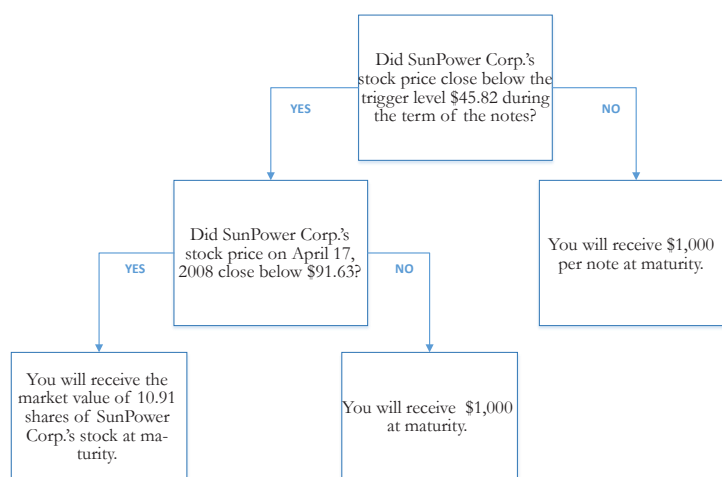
Did SunPower Corp.'s stock price close below the trigger level $45.82 during the term of the notes?

YES

NO

Did SunPower Corp.'s stock price on April 17, 2008 close below $91.63?

You will receive $1,000 per note at maturity.

YES

NO

You will receive the market value of 10.91 shares of SunPower Corp.'s stock at maturity.

You will receive $1,000 at maturity.